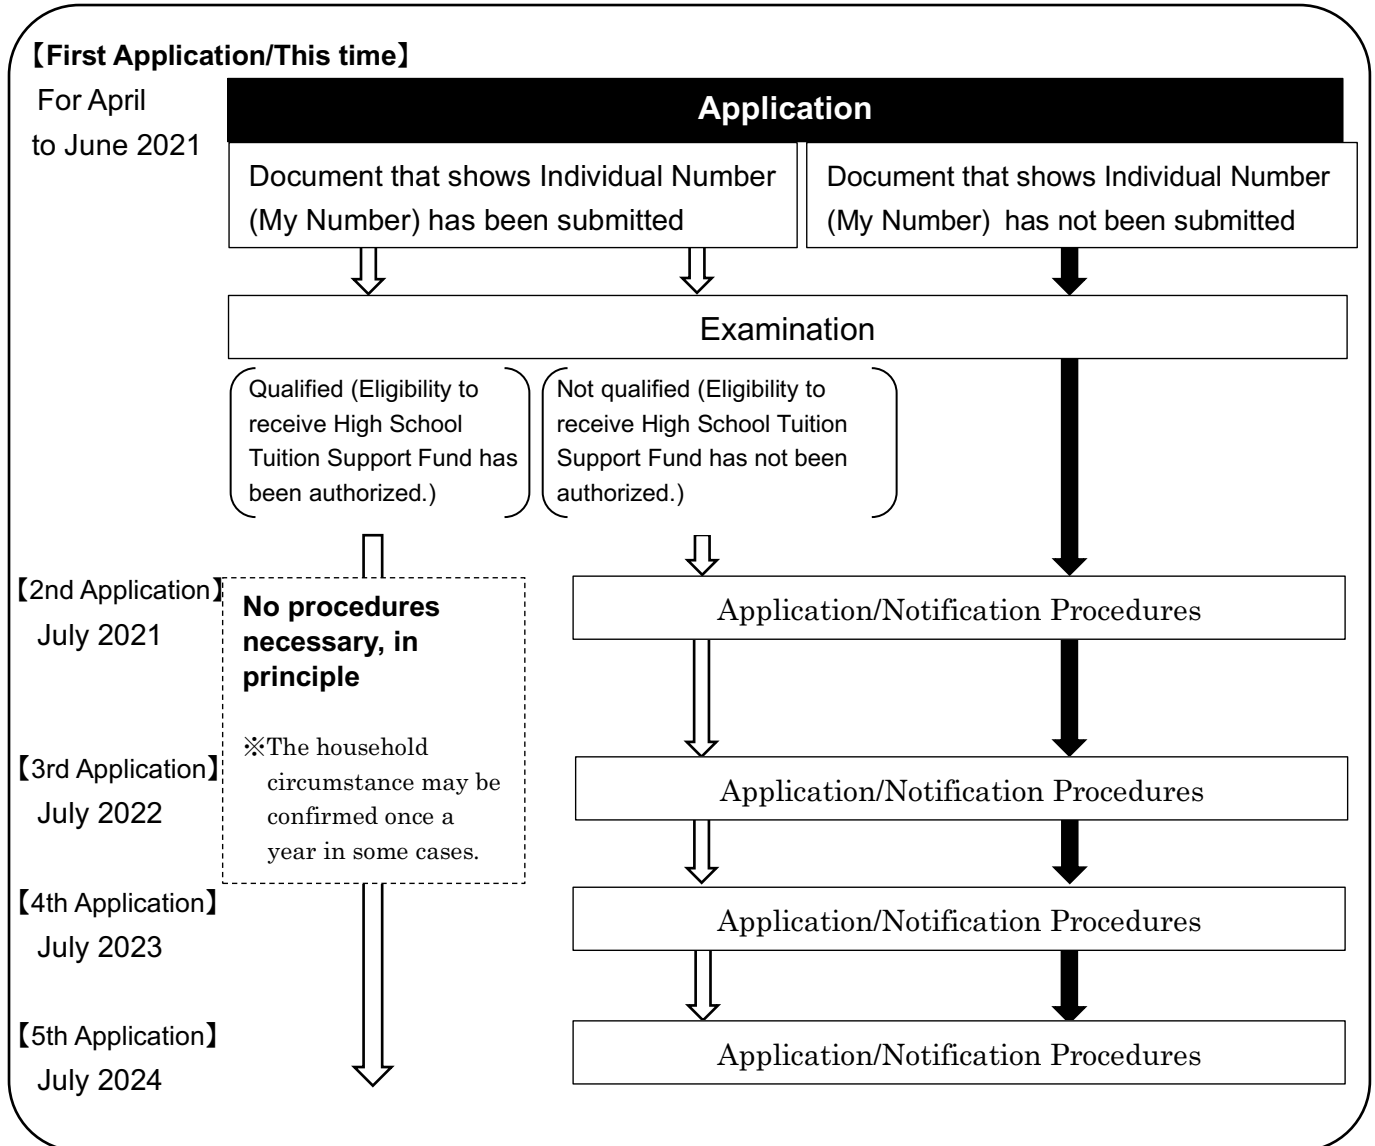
【First Application/This time】

For April to June 2021

Application

Document that shows Individual Number (My Number) has been submitted

Document that shows Individual Number (My Number) has not been submitted

Examination

Qualified (Eligibility to receive High School Tuition Support Fund has been authorized.)

Not qualified (Eligibility to receive High School Tuition Support Fund has not been authorized.)

【2nd Application】 July 2021

No procedures necessary, in principle

※The household circumstance may be confirmed once a year in some cases.

Application/Notification Procedures

【3rd Application】 July 2022

Application/Notification Procedures

【4th Application】 July 2023

Application/Notification Procedures

【5th Application】 July 2024

Application/Notification Procedures